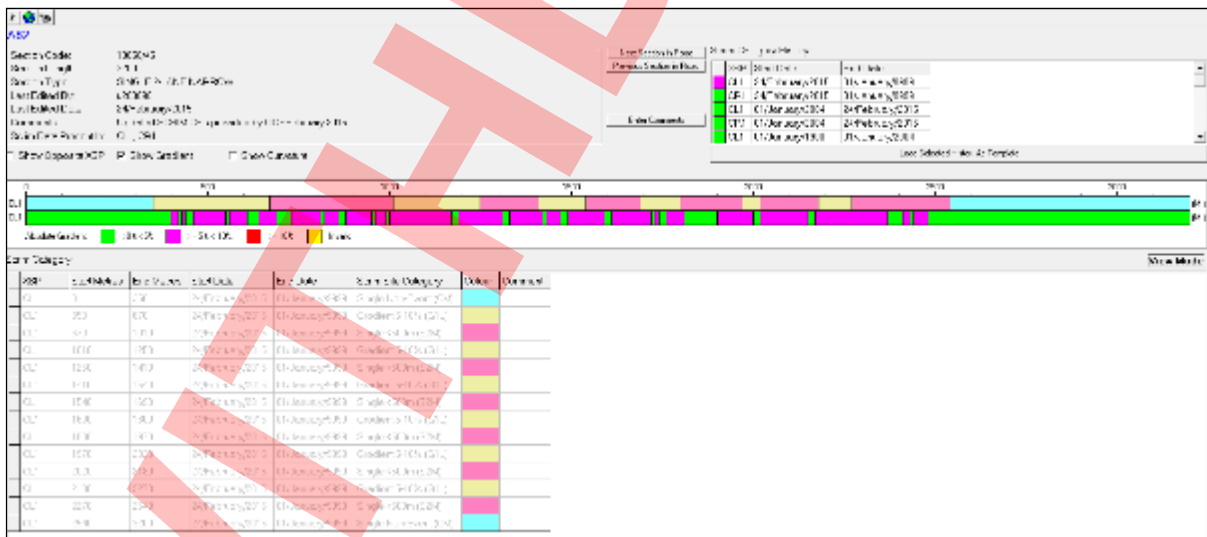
Section Code: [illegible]
Section Length: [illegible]
Section Type: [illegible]
Last Edited By: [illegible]
Last Edited Date: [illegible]
Comments: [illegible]
Start/End Reference: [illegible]

Show Separate XSP
Show Gradient
Show Curvature

Load Selected Row
Remove Selected Row
Enter Comments

| XSP | Start Date | End Date |
|---|---|---|
| CL1 | 24/February/2015 | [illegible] |
| CL1 | 24/February/2015 | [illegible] |
| CL1 | 01/January/2004 | 24/February/2015 |
| CL1 | 01/January/2004 | 24/February/2015 |
| CL1 | 01/January/1900 | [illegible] |

Load Selected Index As Template

CL1
CL1

Absolute Gradient: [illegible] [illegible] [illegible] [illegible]

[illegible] Category

Show Matrix

| XSP | Start Chainage | End Chainage | Start Date | End Date | Geometric Category | Colour | Comment |
|---|---|---|---|---|---|---|---|
| CL1 | 0 | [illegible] | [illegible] | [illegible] | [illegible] | | |
| CL1 | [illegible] | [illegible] | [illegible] | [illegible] | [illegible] | | |
| CL1 | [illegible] | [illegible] | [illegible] | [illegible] | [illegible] | | |
| CL1 | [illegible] | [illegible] | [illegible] | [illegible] | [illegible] | | |
| CL1 | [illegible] | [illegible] | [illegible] | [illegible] | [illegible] | | |
| CL1 | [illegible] | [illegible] | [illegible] | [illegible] | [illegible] | | |
| CL1 | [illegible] | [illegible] | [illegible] | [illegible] | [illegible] | | |
| CL1 | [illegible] | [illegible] | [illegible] | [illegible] | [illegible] | | |
| CL1 | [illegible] | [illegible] | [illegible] | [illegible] | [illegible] | | |
| CL1 | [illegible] | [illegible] | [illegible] | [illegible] | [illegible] | | |
| CL1 | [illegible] | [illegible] | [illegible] | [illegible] | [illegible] | | |
| CL1 | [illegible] | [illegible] | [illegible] | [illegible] | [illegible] | | |
| CL1 | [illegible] | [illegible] | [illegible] | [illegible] | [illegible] | | |
| CL1 | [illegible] | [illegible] | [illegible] | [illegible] | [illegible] | | |